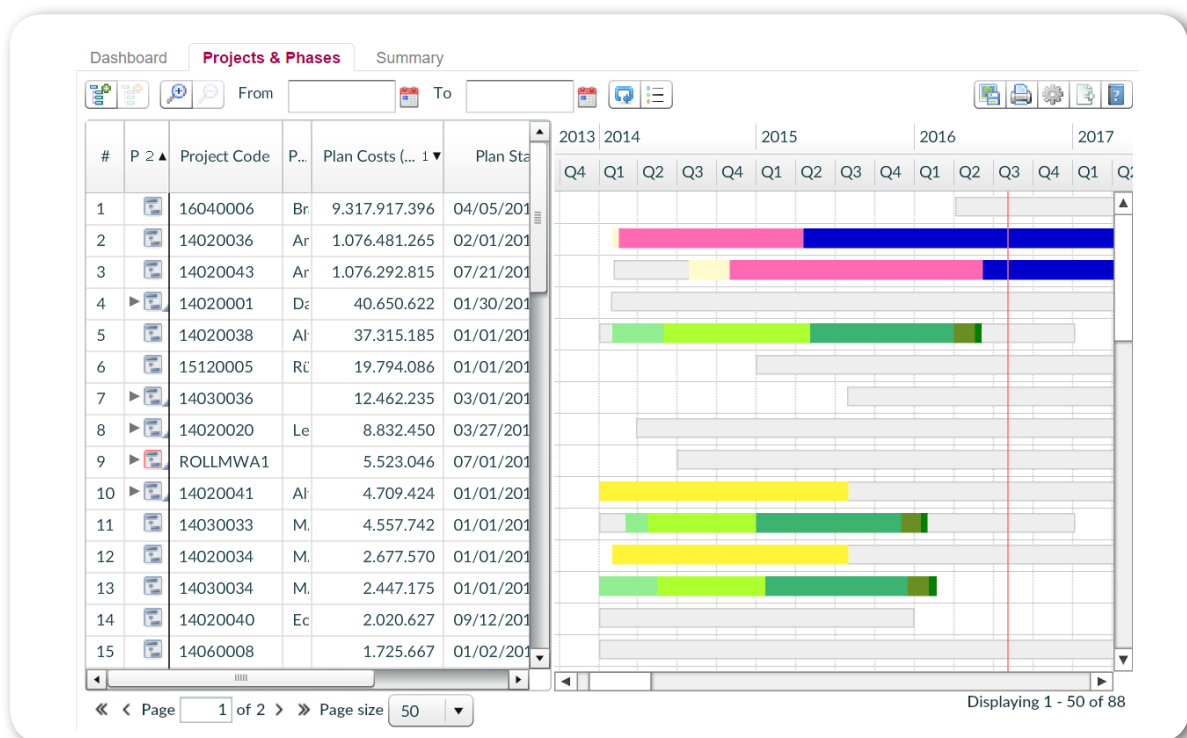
Dashboard Projects & Phases Summary

From To

| # | P 2▲ | Project Code | P... | Plan Costs (... 1▼ | Plan Sta |
|---|---|---|---|---|---|
| 1 | | 16040006 | Br | 9.317.917.396 | 04/05/201 |
| 2 | | 14020036 | Ar | 1.076.481.265 | 02/01/201 |
| 3 | | 14020043 | Ar | 1.076.292.815 | 07/21/201 |
| 4 | ▶ | 14020001 | Da | 40.650.622 | 01/30/201 |
| 5 | | 14020038 | Al | 37.315.185 | 01/01/201 |
| 6 | | 15120005 | Rü | 19.794.086 | 01/01/201 |
| 7 | ▶ | 14030036 | | 12.462.235 | 03/01/201 |
| 8 | ▶ | 14020020 | Le | 8.832.450 | 03/27/201 |
| 9 | ▶ | ROLLMWA1 | | 5.523.046 | 07/01/201 |
| 10 | ▶ | 14020041 | Al | 4.709.424 | 01/01/201 |
| 11 | | 14030033 | M. | 4.557.742 | 01/01/201 |
| 12 | | 14020034 | M. | 2.677.570 | 01/01/201 |
| 13 | | 14030034 | M. | 2.447.175 | 01/01/201 |
| 14 | | 14020040 | Ec | 2.020.627 | 09/12/201 |
| 15 | | 14060008 | | 1.725.667 | 01/02/201 |

2013 2014 2015 2016 2017
Q4 Q1 Q2 Q3 Q4 Q1 Q2 Q3 Q4 Q1 Q2 Q3 Q4 Q1 Q2

« ‹ Page 1 of 2 › » Page size 50

Displaying 1 - 50 of 88